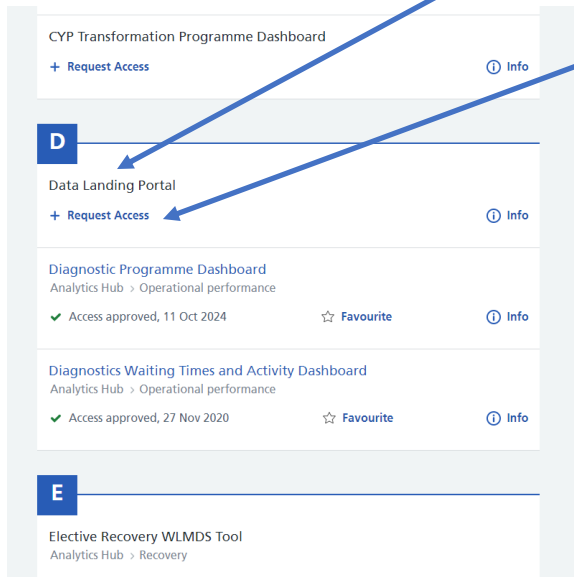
CYP Transformation Programme Dashboard

+ Request Access

ⓘ Info

D

Data Landing Portal

+ Request Access

ⓘ Info

Diagnostic Programme Dashboard

Analytics Hub > Operational performance

✔ Access approved, 11 Oct 2024

☆ Favourite

ⓘ Info

Diagnostics Waiting Times and Activity Dashboard

Analytics Hub > Operational performance

✔ Access approved, 27 Nov 2020

☆ Favourite

ⓘ Info

E

Elective Recovery WLMDS Tool

Analytics Hub > Recovery